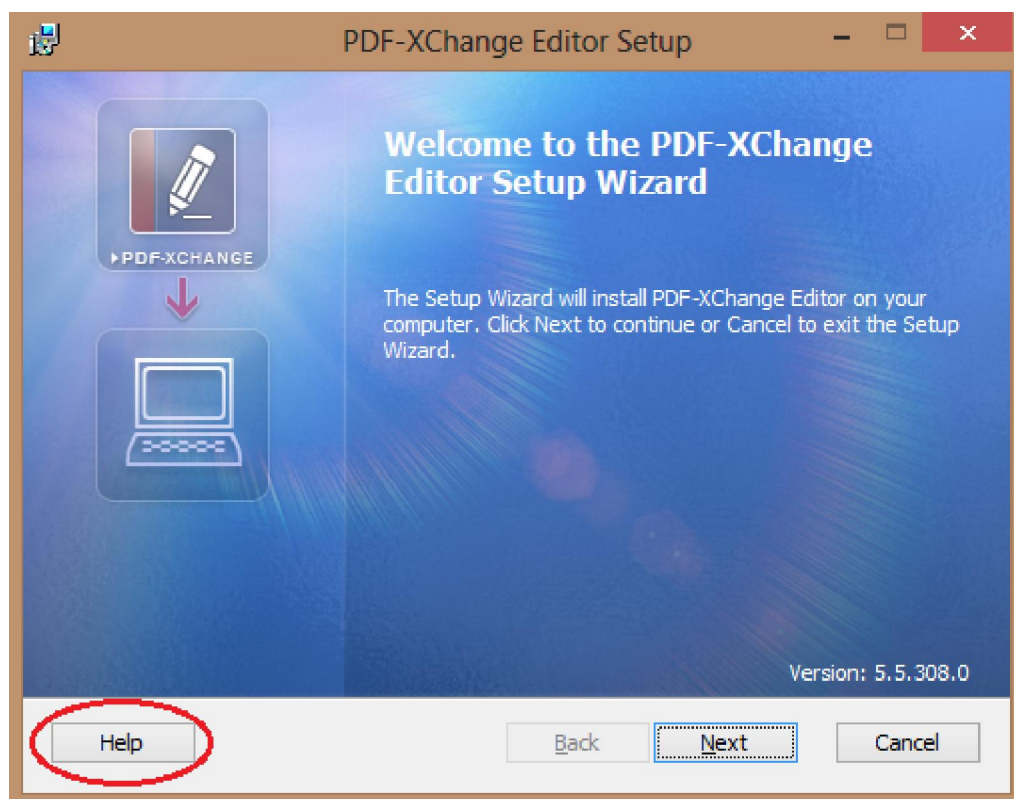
PDF-XChange Editor Setup

PDF-XCHANGE

Welcome to the PDF-XChange Editor Setup Wizard

The Setup Wizard will install PDF-XChange Editor on your computer. Click Next to continue or Cancel to exit the Setup Wizard.

Version: 5.5.308.0

Help

Back

Next

Cancel